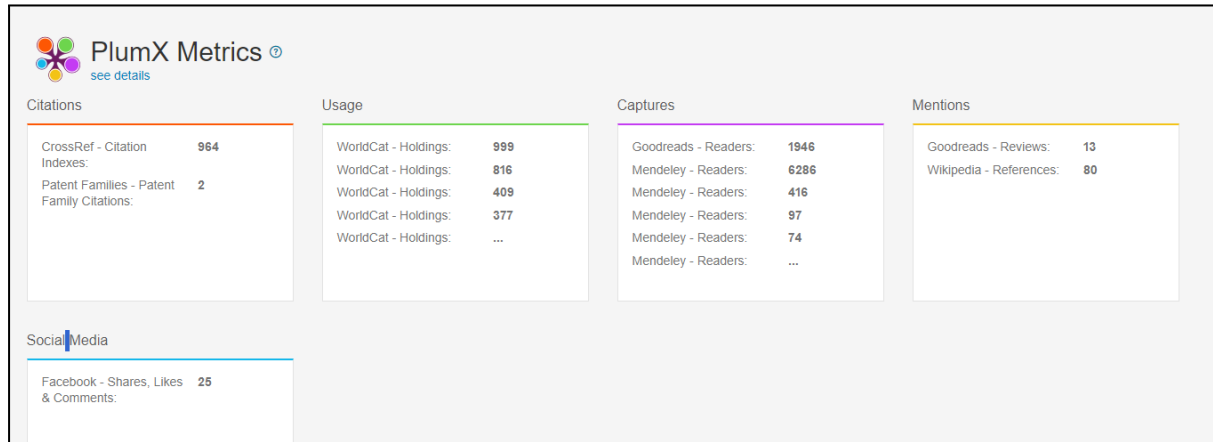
PlumX Metrics
see details

Citations

| | |
|---|---|
| CrossRef - Citation Indexes: | 964 |
| Patent Families - Patent Family Citations: | 2 |

Usage

| | |
|---|---|
| WorldCat - Holdings: | 999 |
| WorldCat - Holdings: | 816 |
| WorldCat - Holdings: | 409 |
| WorldCat - Holdings: | 377 |
| WorldCat - Holdings: | ... |

Captures

| | |
|---|---|
| Goodreads - Readers: | 1946 |
| Mendeley - Readers: | 6286 |
| Mendeley - Readers: | 416 |
| Mendeley - Readers: | 97 |
| Mendeley - Readers: | 74 |
| Mendeley - Readers: | ... |

Mentions

| | |
|---|---|
| Goodreads - Reviews: | 13 |
| Wikipedia - References: | 80 |

Social Media

| | |
|---|---|
| Facebook - Shares, Likes & Comments: | 25 |